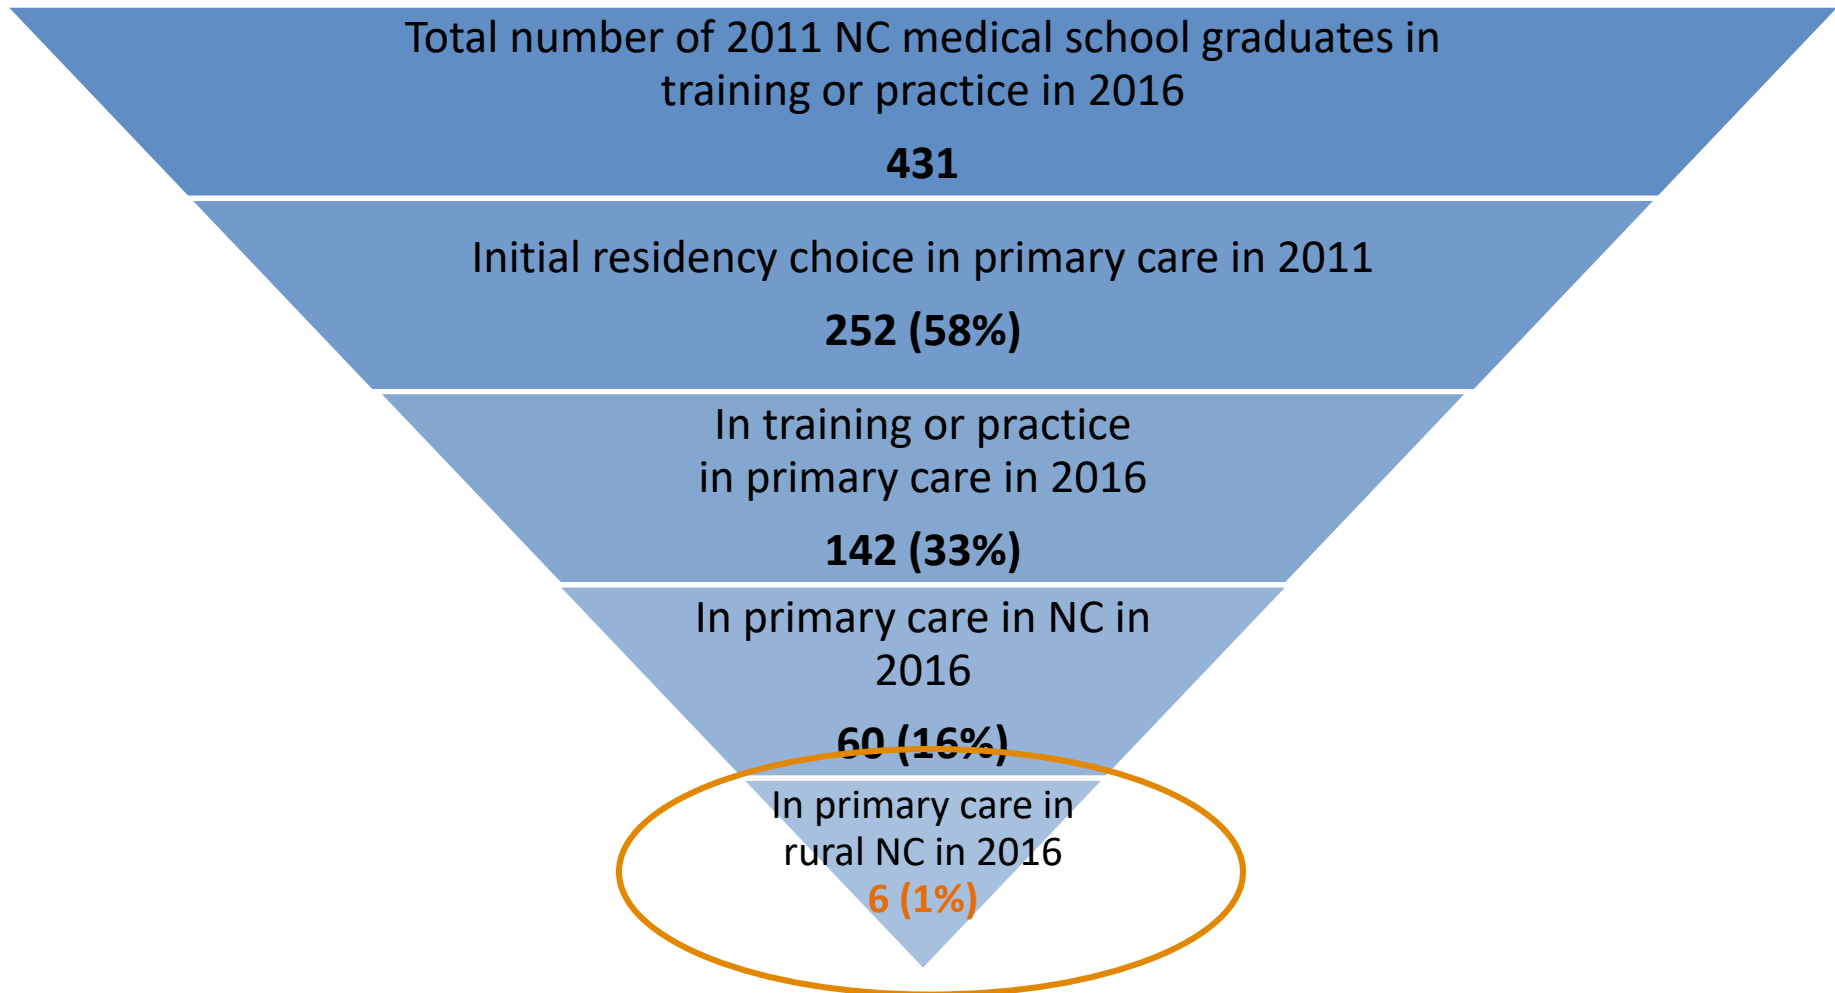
Total number of 2011 NC medical school graduates in training or practice in 2016

**431**

Initial residency choice in primary care in 2011

**252 (58%)**

In training or practice in primary care in 2016

**142 (33%)**

In primary care in NC in 2016

**60 (16%)**

In primary care in rural NC in 2016

6 (1%)